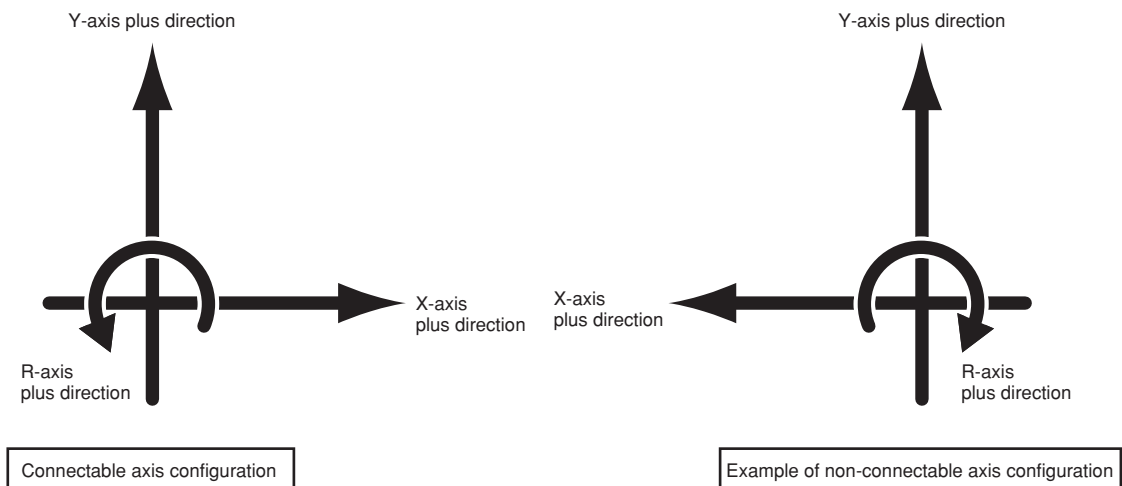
Y-axis plus direction

X-axis plus direction

R-axis plus direction

Connectable axis configuration

Y-axis plus direction

X-axis plus direction

R-axis plus direction

Example of non-connectable axis configuration